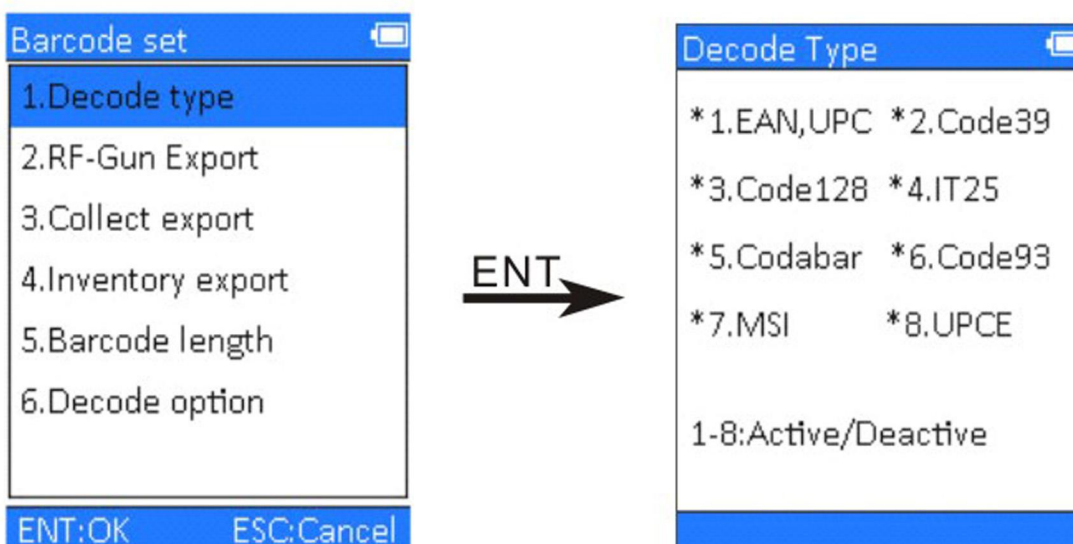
Barcode set

1.Decode type

2.RF-Gun Export

3.Collect export

4.Inventory export

5.Barcode length

6.Decode option

ENT:OK ESC:Cancel

ENT

Decode Type

*1.EAN,UPC *2.Code39

*3.Code128 *4.IT25

*5.Codabar *6.Code93

*7.MSI *8.UPCE

1-8:Active/Deactive